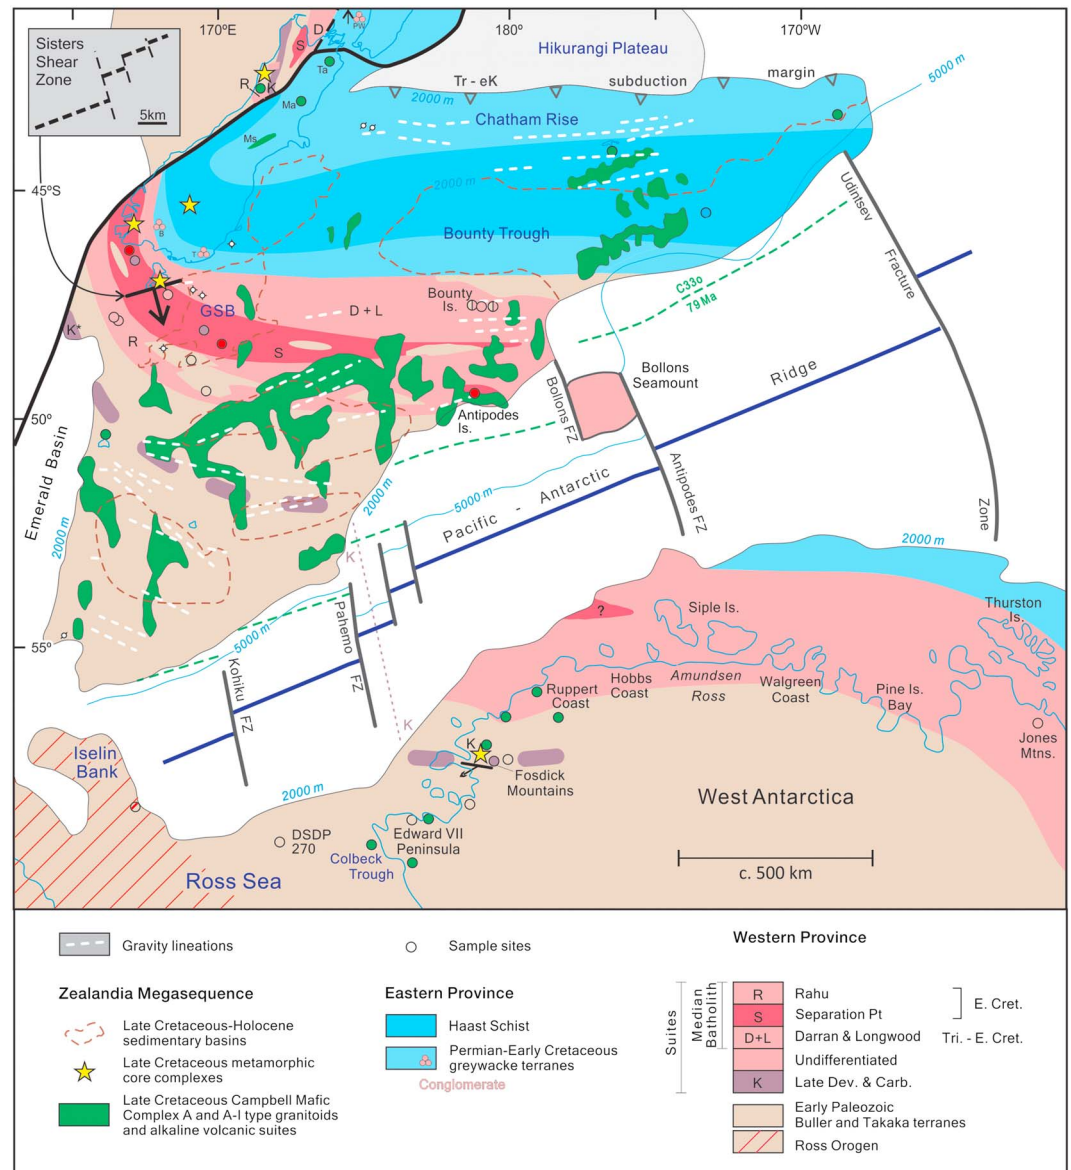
170ºE 180º 170ºW

Sisters Shear Zone
5km

Hikurangi Plateau
Tr - eK subduction margin
5000 m
2000 m
Chatham Rise
S D K R
Pw Ta Ma Ms
45ºS
2000 m
Bounty Trough
Udintsev Fracture Zone
C33o 79 Ma
GSB
D + L
Bounty Is.
K
R
S
Bollons Seamount
Ridge
Bollons FZ
Antipodes Is.
50º
Emerald Basin
2000 m
Antipodes FZ
Pacific - Antarctic
5000 m
2000 m
2000 m
K
Pahemo FZ
Kohiku FZ
5000 m
55º
?
Siple Is.
Thurston Is.
Hobbs Coast
Amundsen
Ruppert Coast
Ross
Walgreen Coast
Pine Is. Bay
Jones Mtns.
K
Iselin Bank
K
Fosdick Mountains
West Antarctica
2000 m
DSDP 270
Edward VII Peninsula
Colbeck Trough
Ross Sea
c. 500 km

Gravity lineations
Sample sites
Western Province

Zealandia Megasequence
Late Cretaceous-Holocene sedimentary basins
Late Cretaceous metamorphic core complexes
Late Cretaceous Campbell Mafic Complex A and A-I type granitoids and alkaline volcanic suites

Eastern Province
Haast Schist
Permian-Early Cretaceous greywacke terranes
Conglomerate

Suites
Median Batholith
R Rahu
S Separation Pt
E. Cret.
D+L Darran & Longwood
Tri. - E. Cret.
Undifferentiated
K Late Dev. & Carb.
Early Paleozoic Buller and Takaka terranes
Ross Orogen